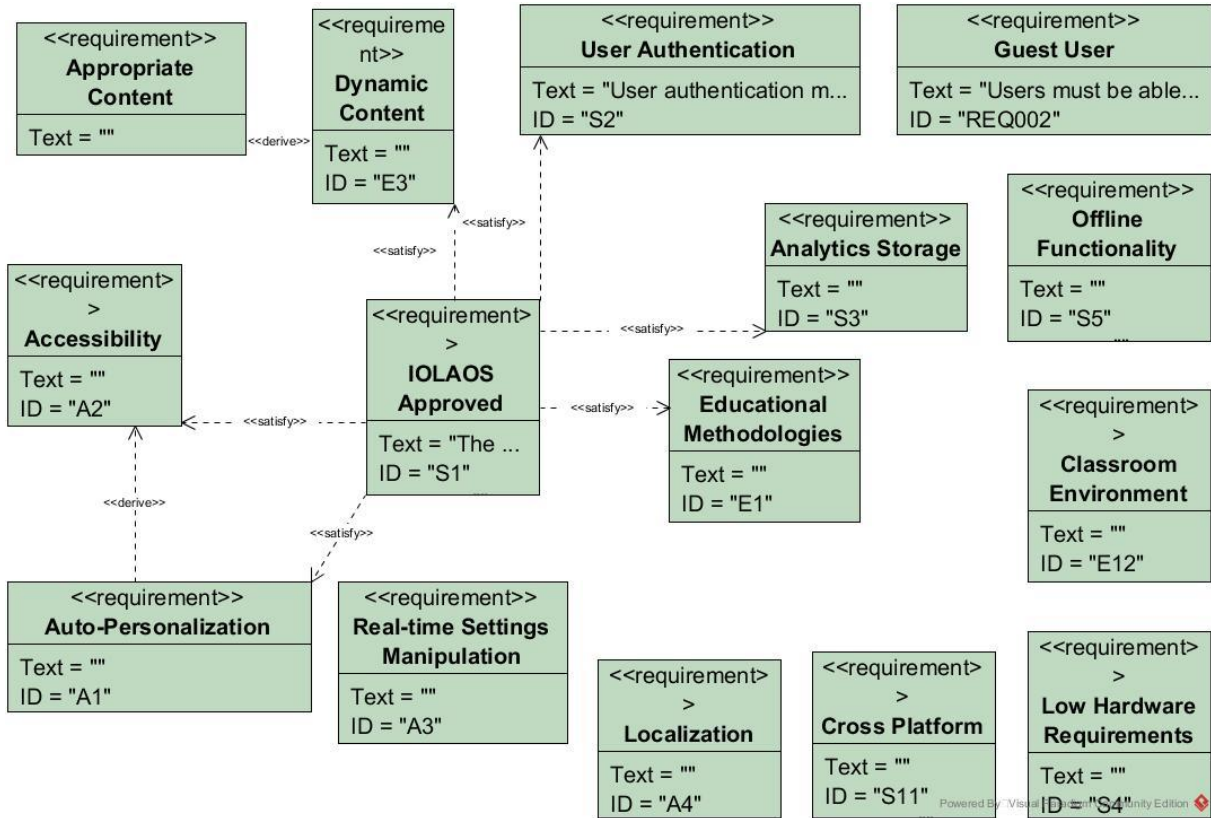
<<requirement>>
Appropriate Content
Text = ""

<<derive>>

<<requirement>>
Dynamic Content
Text = ""
ID = "E3"

<<requirement>>
User Authentication
Text = "User authentication m...
ID = "S2"

<<requirement>>
Guest User
Text = "Users must be able...
ID = "REQ002"

<<satisfy>>

<<satisfy>>

<<requirement>>
Analytics Storage
Text = ""
ID = "S3"

<<requirement>>
Offline Functionality
Text = ""
ID = "S5"

<<requirement>>
Accessibility
Text = ""
ID = "A2"

<<requirement>>
IOLAOS Approved
Text = "The ...
ID = "S1"

<<satisfy>>

<<satisfy>>

<<satisfy>>

<<requirement>>
Educational Methodologies
Text = ""
ID = "E1"

<<requirement>>
Classroom Environment
Text = ""
ID = "E12"

<<derive>>

<<satisfy>>

<<requirement>>
Auto-Personalization
Text = ""
ID = "A1"

<<requirement>>
Real-time Settings Manipulation
Text = ""
ID = "A3"

<<requirement>>
Localization
Text = ""
ID = "A4"

<<requirement>>
Cross Platform
Text = ""
ID = "S11"

<<requirement>>
Low Hardware Requirements
Text = ""
ID = "S4"

Powered By Visual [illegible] Community Edition